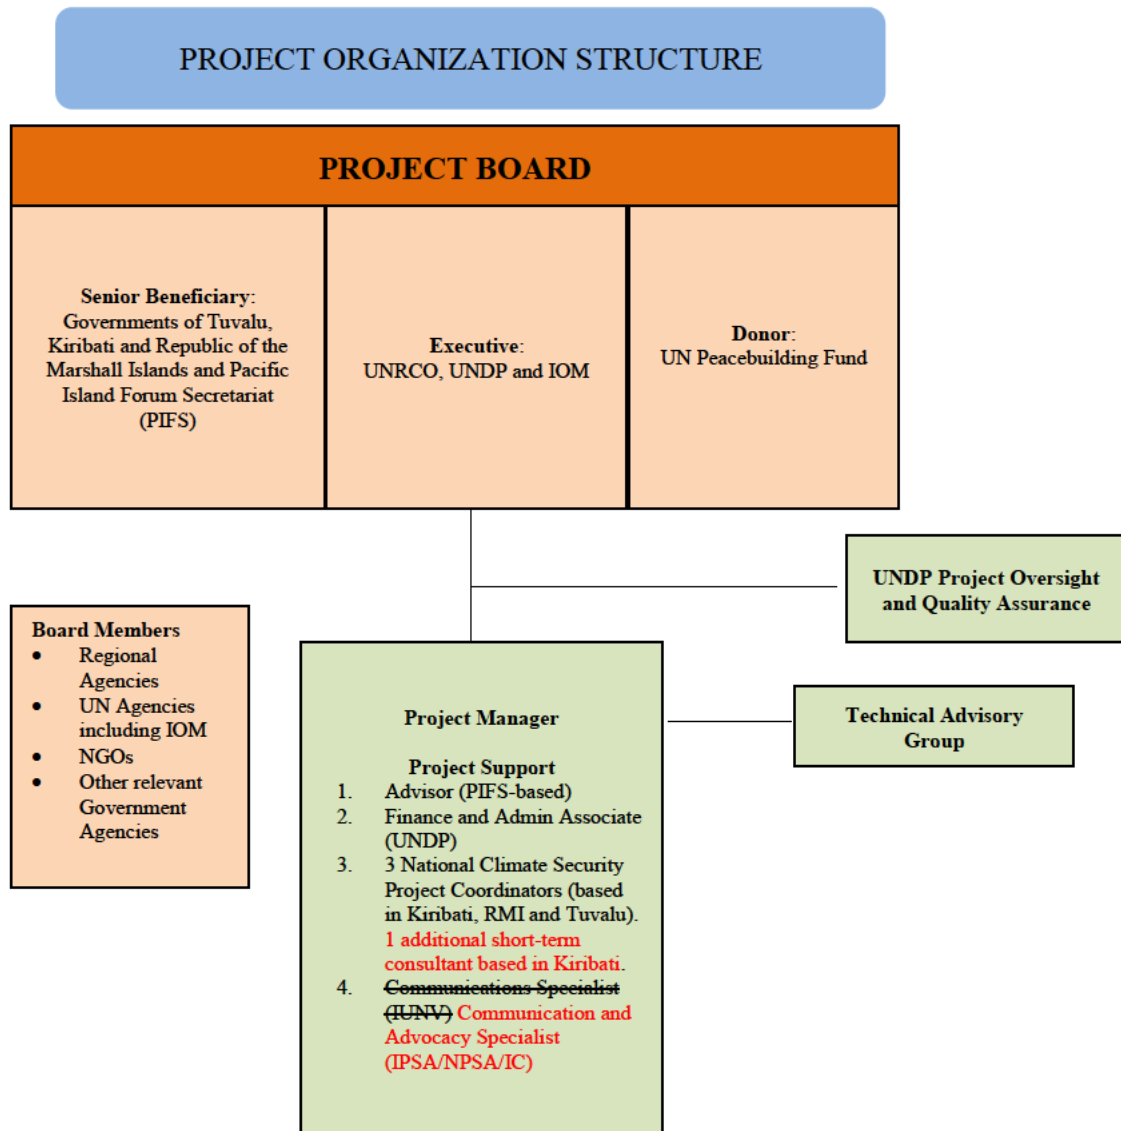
PROJECT ORGANIZATION STRUCTURE

PROJECT BOARD

Senior Beneficiary: Governments of Tuvalu, Kiribati and Republic of the Marshall Islands and Pacific Island Forum Secretariat (PIFS)

Executive: UNRCO, UNDP and IOM

Donor: UN Peacebuilding Fund

UNDP Project Oversight and Quality Assurance

Board Members
- Regional Agencies
- UN Agencies including IOM
- NGOs
- Other relevant Government Agencies

Project Manager

Project Support
1. Advisor (PIFS-based)
2. Finance and Admin Associate (UNDP)
3. 3 National Climate Security Project Coordinators (based in Kiribati, RMI and Tuvalu). 1 additional short-term consultant based in Kiribati.
4. Communications Specialist (IUNV) Communication and Advocacy Specialist (IPSA/NPSA/IC)

Technical Advisory Group